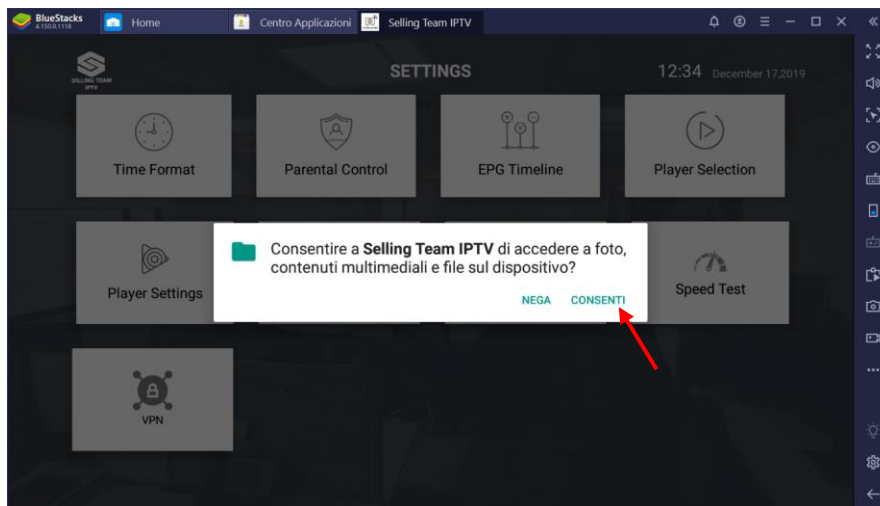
BlueStacks 4.150.0.1118 Home Centro Applicazioni Selling Team IPTV

SELLING TEAM IPTV

SETTINGS

12:34 December 17,2019

Time Format

Parental Control

EPG Timeline

Player Selection

Player Settings

Speed Test

VPN

Consentire a **Selling Team IPTV** di accedere a foto, contenuti multimediali e file sul dispositivo?

NEGA CONSENTI